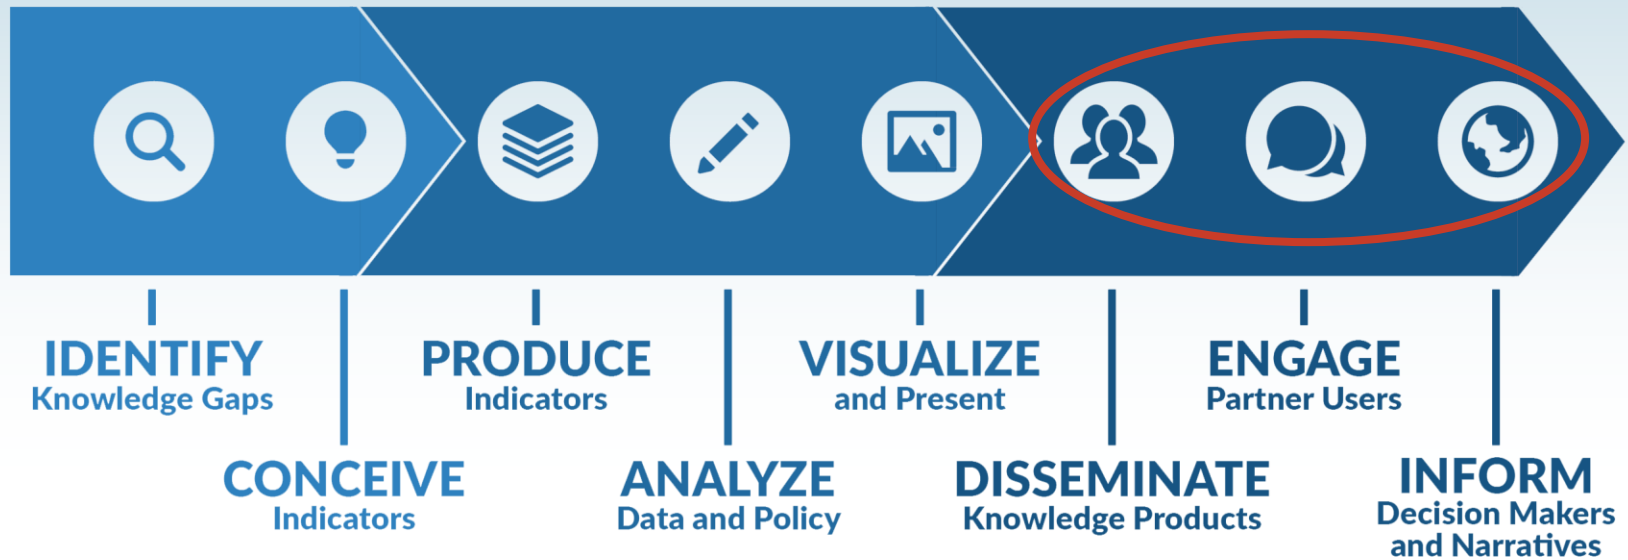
IDENTIFY
Knowledge Gaps

CONCEIVE
Indicators

PRODUCE
Indicators

ANALYZE
Data and Policy

VISUALIZE
and Present

DISSEMINATE
Knowledge Products

ENGAGE
Partner Users

INFORM
Decision Makers and Narratives